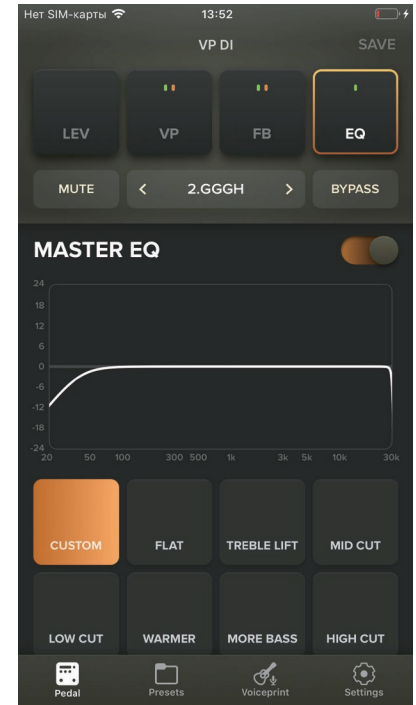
Нет SIM-карты 13:52

VP DI SAVE

LEV VP FB EQ

MUTE < 2.GGGH > BYPASS

MASTER EQ

24
18
12
6
0
-6
-12
-18
-24
20 50 100 300 500 1k 3k 5k 10k 30k

CUSTOM FLAT TREBLE LIFT MID CUT

LOW CUT WARMER MORE BASS HIGH CUT

Pedal Presets Voiceprint Settings